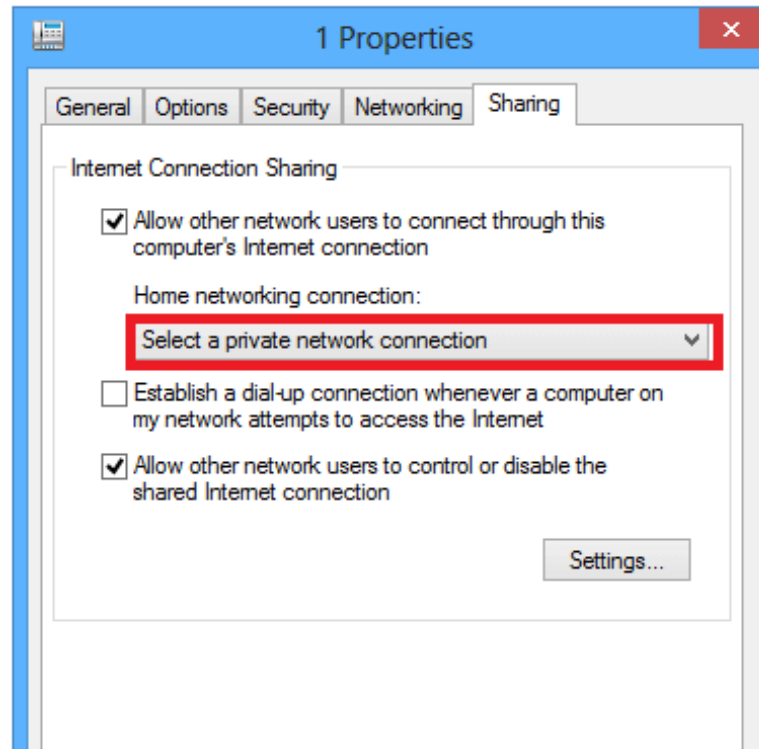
1 Properties

General Options Security Networking Sharing

Internet Connection Sharing

Allow other network users to connect through this computer's Internet connection

Home networking connection:

Select a private network connection

Establish a dial-up connection whenever a computer on my network attempts to access the Internet

Allow other network users to control or disable the shared Internet connection

Settings...